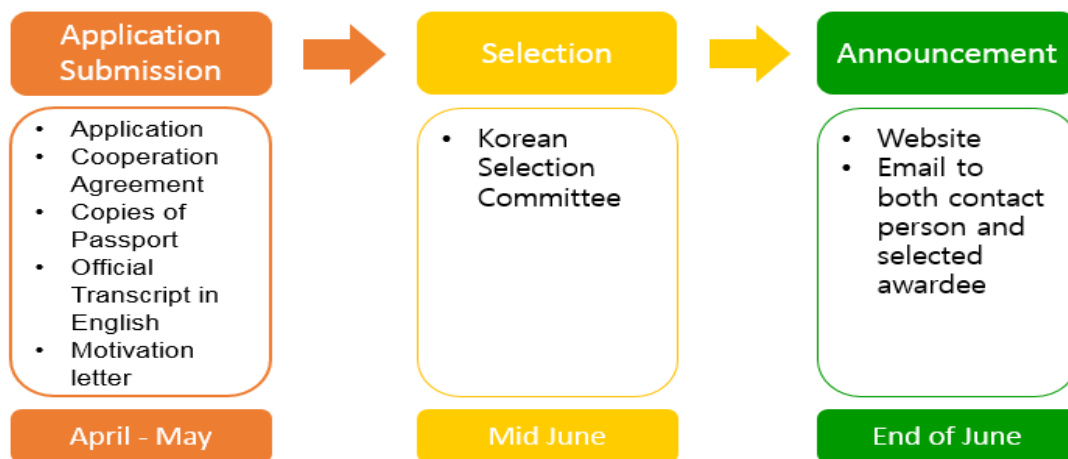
Application Submission

- Application
- Cooperation Agreement
- Copies of Passport
- Official Transcript in English
- Motivation letter

April - May

Selection

- Korean Selection Committee

Mid June

Announcement

- Website
- Email to both contact person and selected awardee

End of June